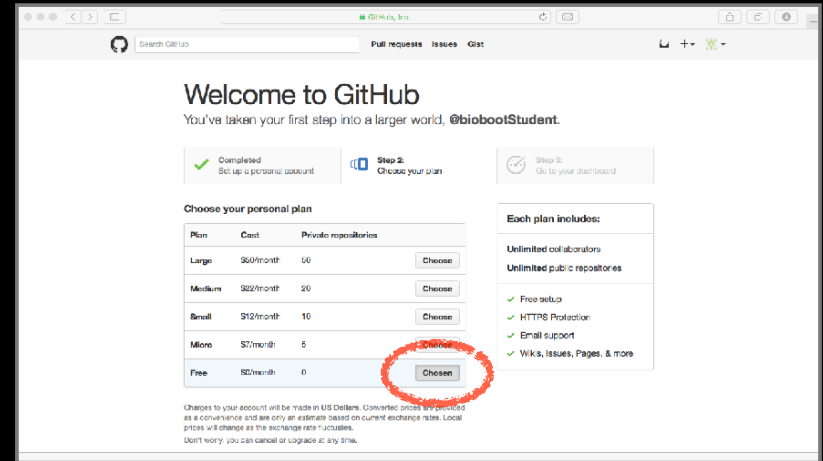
GitHub, Inc.

Search GitHub
Pull requests Issues Gist

Welcome to GitHub
You've taken your first step into a larger world, @biobootStudent.

Completed
Set up a personal account

Step 2:
Choose your plan

Step 3:
Go to your dashboard

Choose your personal plan

| Plan | Cost | Private repositories | |
|---|---|---|---|
| Large | $50/month | 50 | Choose |
| Medium | $22/month | 20 | Choose |
| Small | $12/month | 10 | Choose |
| Micro | $7/month | 5 | Choose |
| Free | $0/month | 0 | Chosen |

Each plan includes:

Unlimited collaborators
Unlimited public repositories

Free setup
HTTPS Protection
Email support
Wikis, Issues, Pages, & more

Charges to your account will be made in US Dollars. Converted prices are provided as a convenience and are only an estimate based on current exchange rates. Local prices will change as the exchange rate fluctuates.
Don't worry, you can cancel or upgrade at any time.